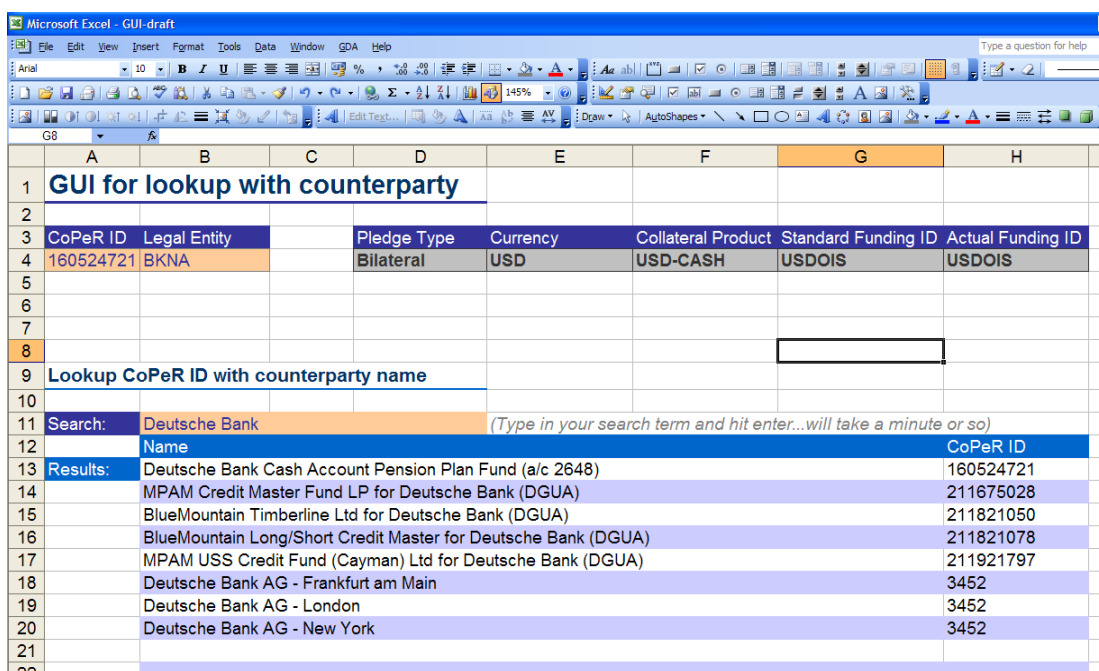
Microsoft Excel - GUI-draft

File Edit View Insert Format Tools Data Window GDA Help

Type a question for help

Arial 10 B I U % , 145% Edit Text... Draw AutoShapes

G8 fx

| | A | B | C | D | E | F | G | H |
|---|---|---|---|---|---|---|---|---|
| 1 | GUI for lookup with counterparty | | | | | | | |
| 2 | | | | | | | | |
| 3 | CoPeR ID | Legal Entity | | Pledge Type | Currency | Collateral Product | Standard Funding ID | Actual Funding ID |
| 4 | 160524721 | BKNA | | Bilateral | USD | USD-CASH | USDOIS | USDOIS |
| 5 | | | | | | | | |
| 6 | | | | | | | | |
| 7 | | | | | | | | |
| 8 | | | | | | | | |
| 9 | Lookup CoPeR ID with counterparty name | | | | | | | |
| 10 | | | | | | | | |
| 11 | Search: | Deutsche Bank | | | (Type in your search term and hit enter...will take a minute or so) | | | |
| 12 | | Name | | | | | | CoPeR ID |
| 13 | Results: | Deutsche Bank Cash Account Pension Plan Fund (a/c 2648) | | | | | | 160524721 |
| 14 | | MPAM Credit Master Fund LP for Deutsche Bank (DGUA) | | | | | | 211675028 |
| 15 | | BlueMountain Timberline Ltd for Deutsche Bank (DGUA) | | | | | | 211821050 |
| 16 | | BlueMountain Long/Short Credit Master for Deutsche Bank (DGUA) | | | | | | 211821078 |
| 17 | | MPAM USS Credit Fund (Cayman) Ltd for Deutsche Bank (DGUA) | | | | | | 211921797 |
| 18 | | Deutsche Bank AG - Frankfurt am Main | | | | | | 3452 |
| 19 | | Deutsche Bank AG - London | | | | | | 3452 |
| 20 | | Deutsche Bank AG - New York | | | | | | 3452 |
| 21 | | | | | | | | |